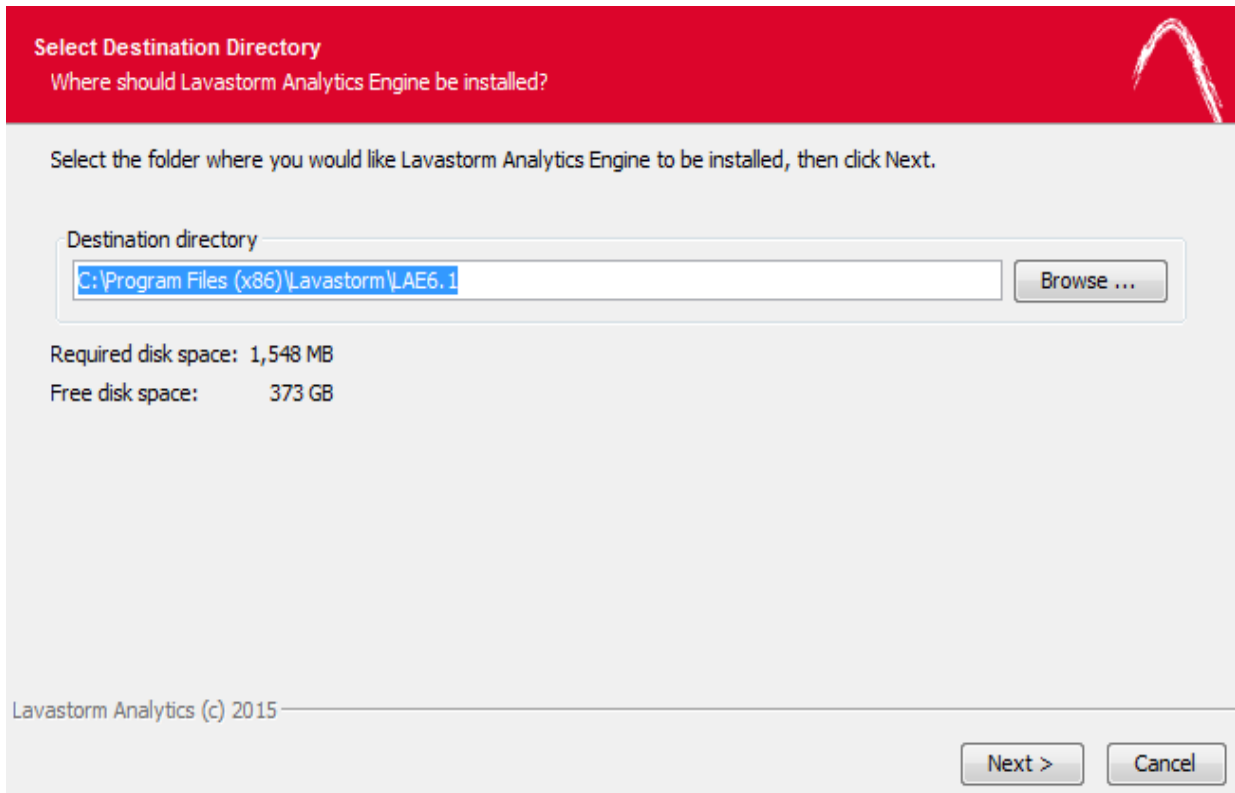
Select Destination Directory
Where should Lavastorm Analytics Engine be installed?

Select the folder where you would like Lavastorm Analytics Engine to be installed, then click Next.

Destination directory
C:\Program Files (x86)\Lavastorm\LAE6.1
Browse ...

Required disk space: 1,548 MB
Free disk space: 373 GB

Lavastorm Analytics (c) 2015

Next >
Cancel